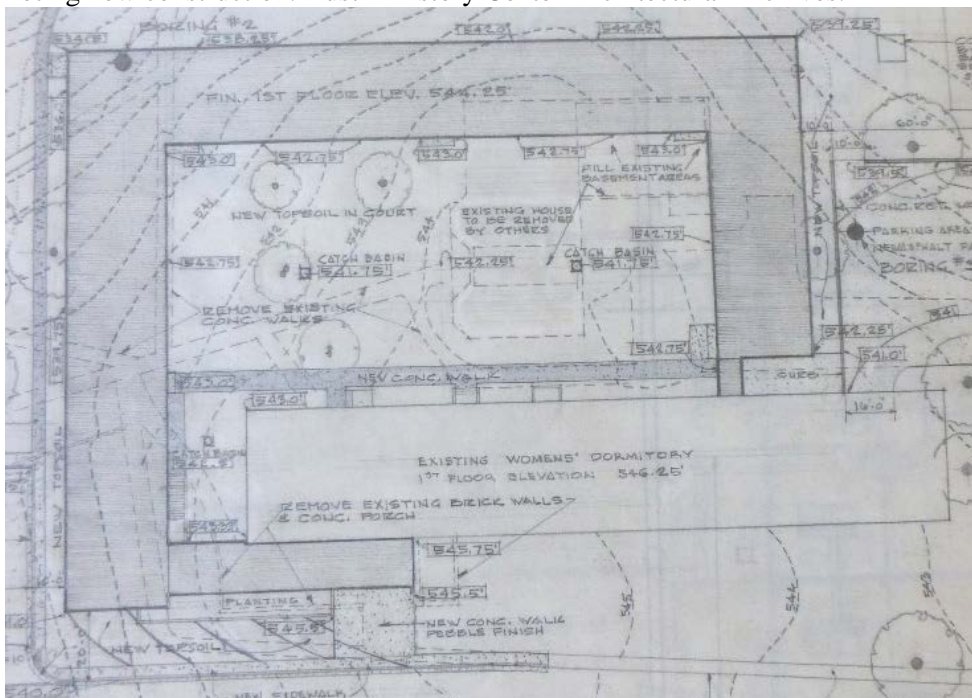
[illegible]

BORING #2

543.0

538.25

542.0

542.25

547.25

FIN. 1ST FLOOR ELEV. 544.25'

543.0

542.25

543.0

542.75

543.0

FILL EXISTING BASEMENT AREAS

NEW TOPSOIL IN COURT

EXISTING HOUSE TO BE REMOVED BY OTHERS

542.75

543.75

CATCH BASIN 541.75'

542.25

CATCH BASIN 541.75'

REMOVE EXISTING CONC. WALKS

544.75

542.25

541.0

543.0

NEW CONC. WALK

543.0

CATCH BASIN 542.5

EXISTING WOMENS' DORMITORY 1ST FLOOR ELEVATION 546.25'

REMOVE EXISTING BRICK WALLS & CONC. PORCH

543.0

545.75

545.5

PLANTING

543.5

NEW CONC. WALK PEBBLE FINISH

NEW TOPSOIL

NEW TOPSOIL

NEW TOPSOIL

NEW SIDEWALK

CONC. RET. WALL

PARKING AREA NEW ASPHALT PA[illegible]

BORING #3

60.0

10.0

16.0

545

544

543

544